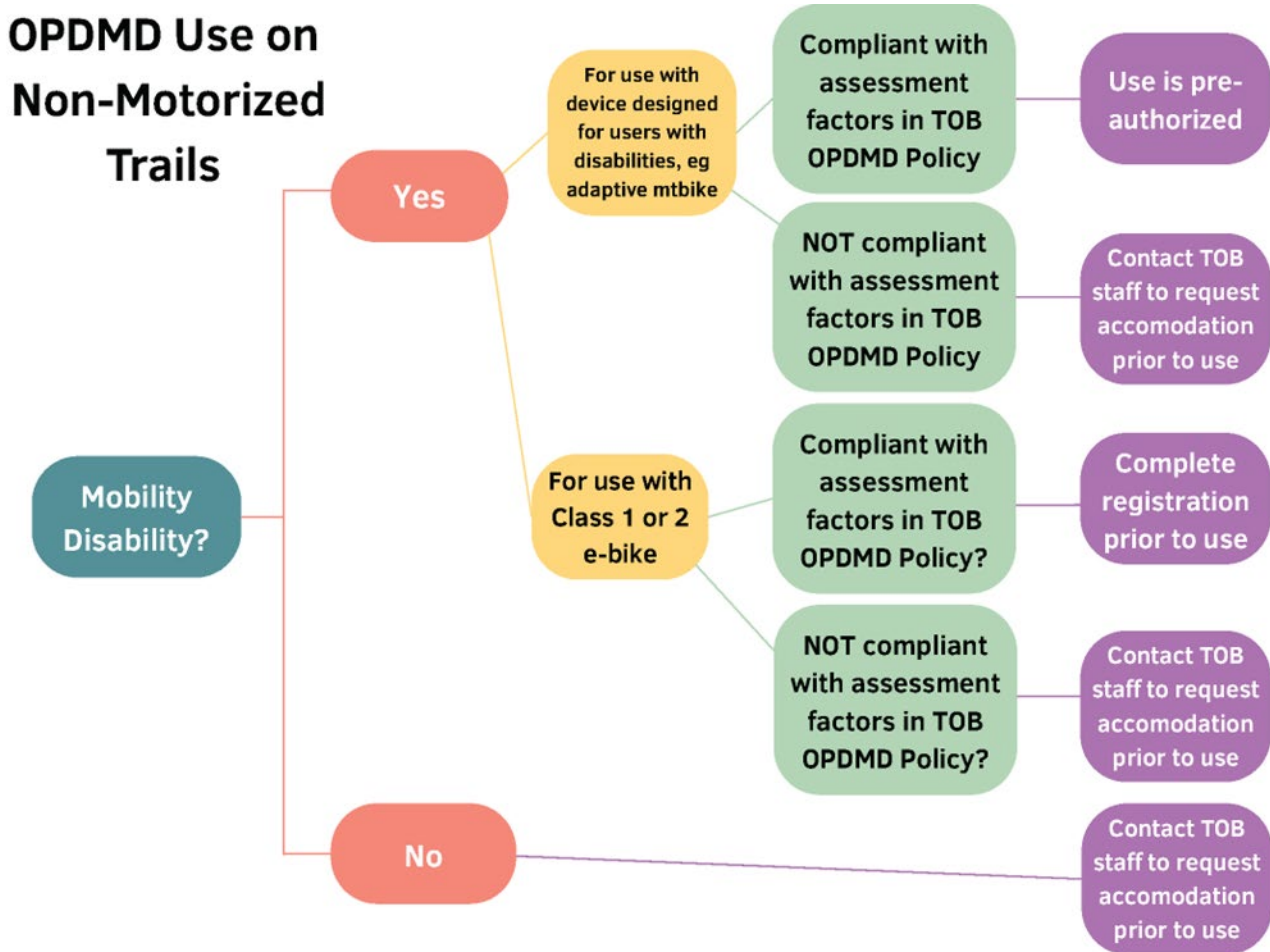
OPDMD Use on Non-Motorized Trails

Mobility Disability?

Yes

For use with device designed for users with disabilities, eg adaptive mtbike

Compliant with assessment factors in TOB OPDMD Policy

Use is pre-authorized

NOT compliant with assessment factors in TOB OPDMD Policy

Contact TOB staff to request accomodation prior to use

For use with Class 1 or 2 e-bike

Compliant with assessment factors in TOB OPDMD Policy?

Complete registration prior to use

NOT compliant with assessment factors in TOB OPDMD Policy?

Contact TOB staff to request accomodation prior to use

No

Contact TOB staff to request accomodation prior to use